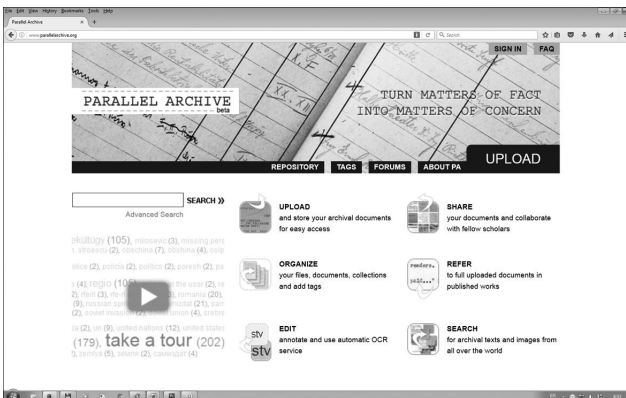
File Edit View History Bookmarks Tools Help

Parallel Archive

www.parallelarchive.org

Search

SIGN IN FAQ

PARALLEL ARCHIVE beta

TURN MATTERS OF FACT INTO MATTERS OF CONCERN

REPOSITORY TAGS FORUMS ABOUT PA UPLOAD

SEARCH »

Advanced Search

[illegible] (105), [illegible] (3), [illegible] (2), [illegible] (7), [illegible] (2), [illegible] (2), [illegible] (2), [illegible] (2), (4), regio (10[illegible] (20), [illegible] (3), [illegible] (20), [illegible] (9), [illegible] (21), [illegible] (4), (2), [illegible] (9), united nations (12), united states (179), take a tour (202) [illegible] (5), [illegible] (2), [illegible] (2)

UPLOAD
and store your archival documents for easy access

SHARE
your documents and collaborate with fellow scholars

ORGANIZE
your files, documents, collections and add tags

REFER
to full uploaded documents in published works

EDIT
annotate and use automatic OCR service

SEARCH
for archival texts and images from all over the world